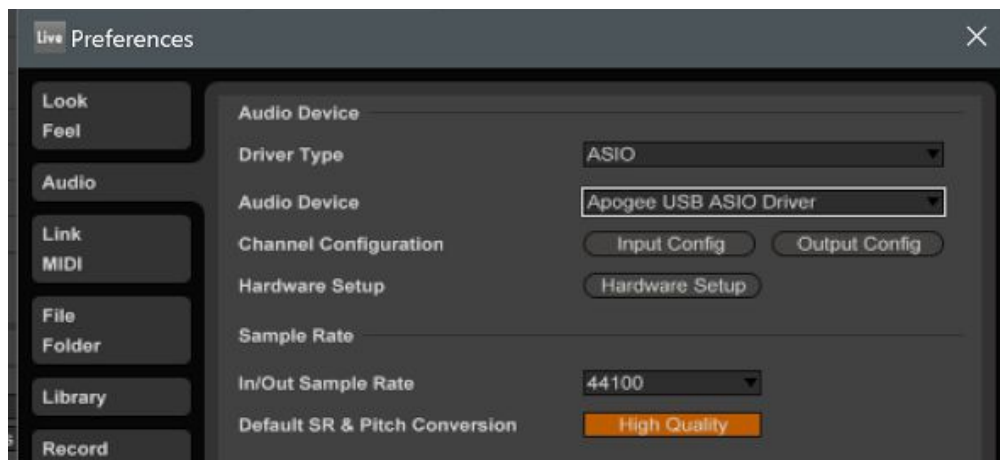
Live Preferences

Look
Feel

Audio

Link
MIDI

File
Folder

Library

Record

Audio Device

Driver Type ASIO

Audio Device Apogee USB ASIO Driver

Channel Configuration Input Config Output Config

Hardware Setup Hardware Setup

Sample Rate

In/Out Sample Rate 44100

Default SR & Pitch Conversion High Quality